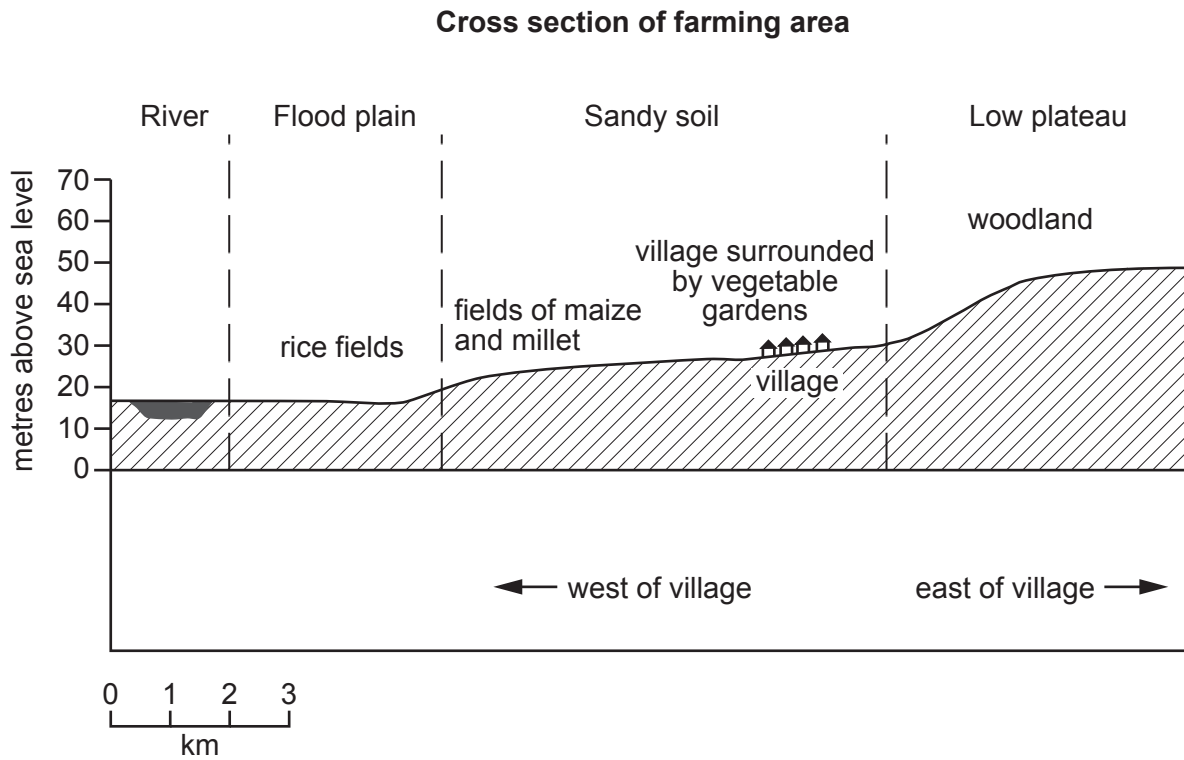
**Cross section of farming area**

River

Flood plain

Sandy soil

Low plateau

metres above sea level

70
60
50
40
30
20
10
0

woodland

village surrounded by vegetable gardens

fields of maize and millet

rice fields

village

west of village

east of village

0 1 2 3
km